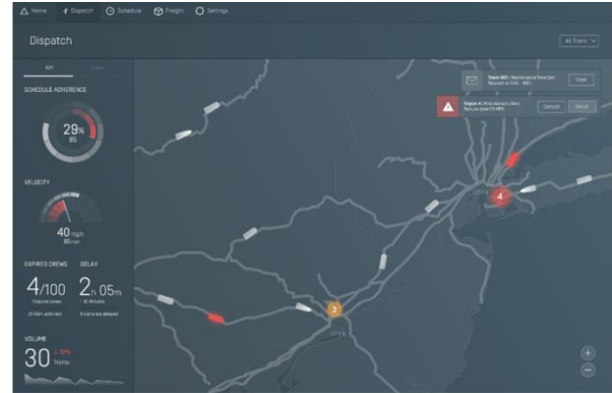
Home Dispatch Schedule Freight Settings

Dispatch

All Trains

KPI Trains

SCHEDULE ADHERENCE

29%

85

VELOCITY

40 mph

60 mph

EXPIRED CREWS

4/100

Expired crews

DELAY

2h 05m

VOLUME

30

Trains

Track 303 · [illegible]

View

Region 4: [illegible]

Cancel

Submit

4

2